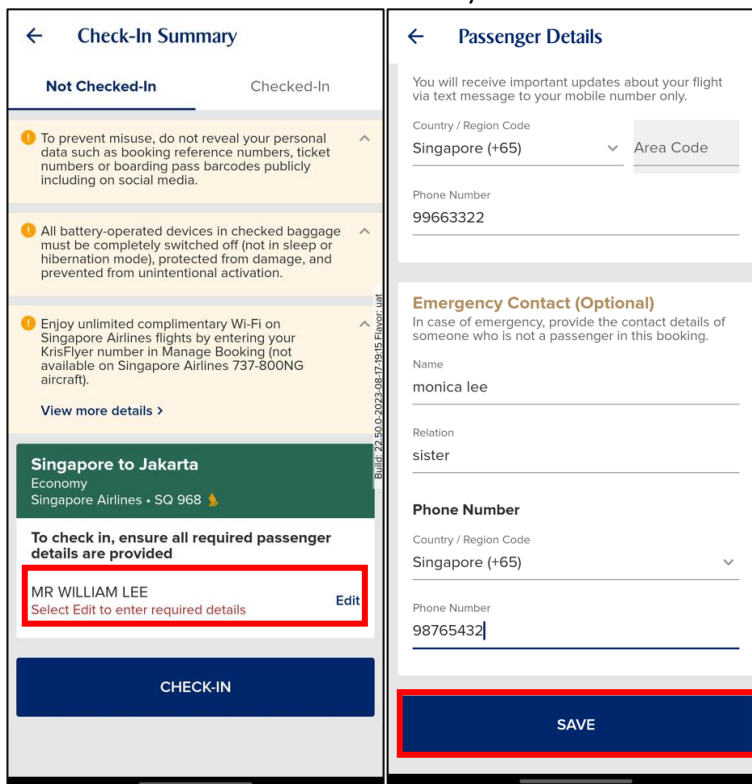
← Check-In Summary

Not Checked-In

Checked-In

To prevent misuse, do not reveal your personal data such as booking reference numbers, ticket numbers or boarding pass barcodes publicly including on social media.

All battery-operated devices in checked baggage must be completely switched off (not in sleep or hibernation mode), protected from damage, and prevented from unintentional activation.

Enjoy unlimited complimentary Wi-Fi on Singapore Airlines flights by entering your KrisFlyer number in Manage Booking (not available on Singapore Airlines 737-800NG aircraft).

View more details >

Build: 22.50.0-2023-08-17-19:15 Flavor: uat

Singapore to Jakarta
Economy
Singapore Airlines • SQ 968

To check in, ensure all required passenger details are provided

MR WILLIAM LEE
Select Edit to enter required details

Edit

CHECK-IN

← Passenger Details

You will receive important updates about your flight via text message to your mobile number only.

Country / Region Code
Singapore (+65)

Area Code

Phone Number
99663322

Emergency Contact (Optional)
In case of emergency, provide the contact details of someone who is not a passenger in this booking.

Name
monica lee

Relation
sister

Phone Number

Country / Region Code
Singapore (+65)

Phone Number
98765432

SAVE